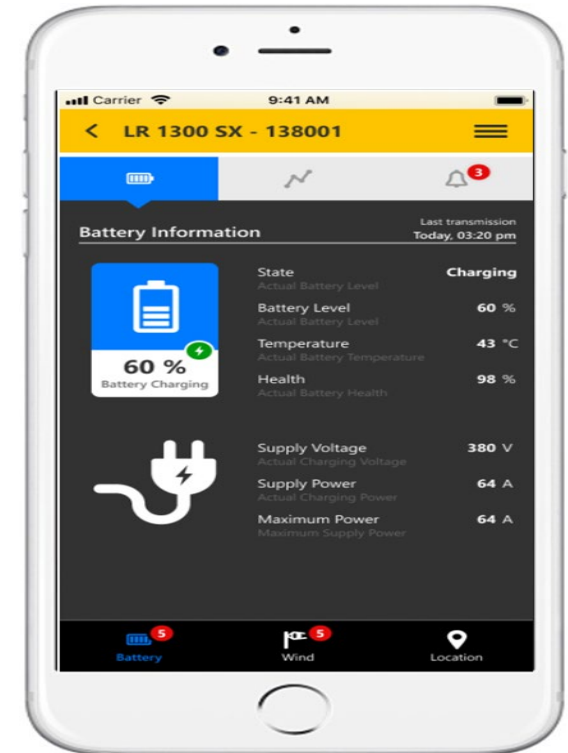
Carrier 9:41 AM

LR 1300 SX - 138001

3

Battery Information

Last transmission
Today, 03:20 pm

60 %
Battery Charging

State
Actual Battery Level
Charging

Battery Level
Actual Battery Level
60 %

Temperature
Actual Battery Temperature
43 °C

Health
Actual Battery Health
98 %

Supply Voltage
Actual Charging Voltage
380 V

Supply Power
Actual Charging Power
64 A

Maximum Power
Maximum Supply Power
64 A

5
Battery

5
Wind

Location